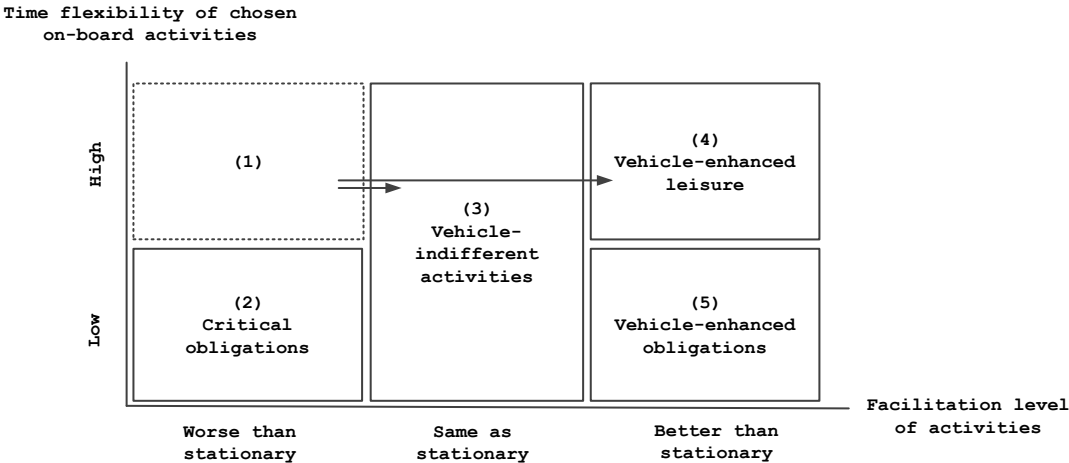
Time flexibility of chosen on-board activities

High

Low

(1)

(2)
Critical obligations

(3)
Vehicle-indifferent activities

(4)
Vehicle-enhanced leisure

(5)
Vehicle-enhanced obligations

Facilitation level of activities

Worse than stationary

Same as stationary

Better than stationary